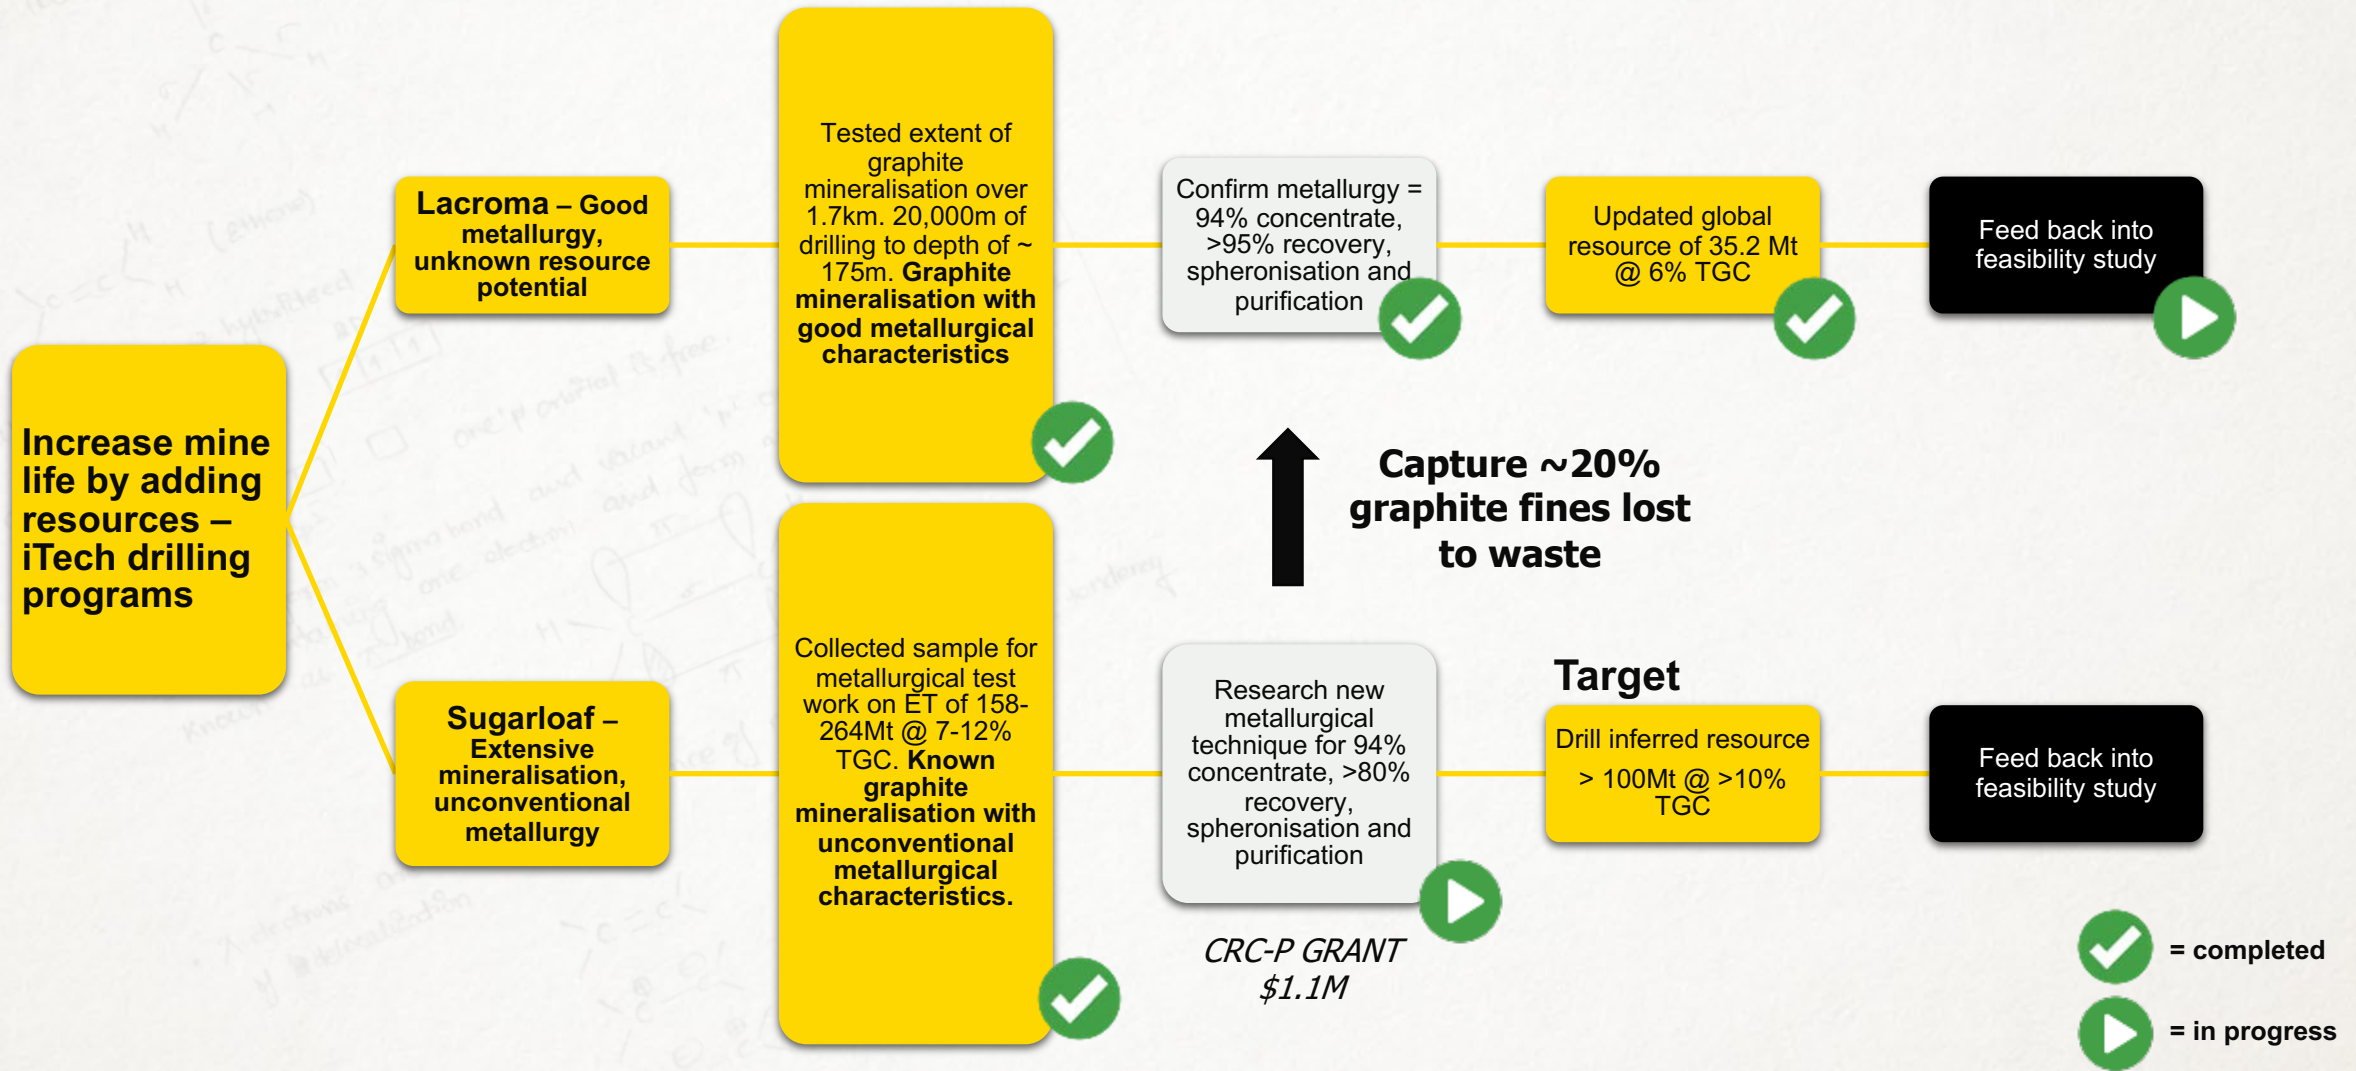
Increase mine life by adding resources – iTech drilling programs

Lacroma – Good metallurgy, unknown resource potential

Tested extent of graphite mineralisation over 1.7km. 20,000m of drilling to depth of ~ 175m. Graphite mineralisation with good metallurgical characteristics

Confirm metallurgy = 94% concentrate, >95% recovery, spheronisation and purification

Updated global resource of 35.2 Mt @ 6% TGC

Feed back into feasibility study

Capture ~20% graphite fines lost to waste

Sugarloaf – Extensive mineralisation, unconventional metallurgy

Collected sample for metallurgical test work on ET of 158-264Mt @ 7-12% TGC. Known graphite mineralisation with unconventional metallurgical characteristics.

Research new metallurgical technique for 94% concentrate, >80% recovery, spheronisation and purification

CRC-P GRANT $1.1M

Target

Drill inferred resource > 100Mt @ >10% TGC

Feed back into feasibility study

= completed

= in progress